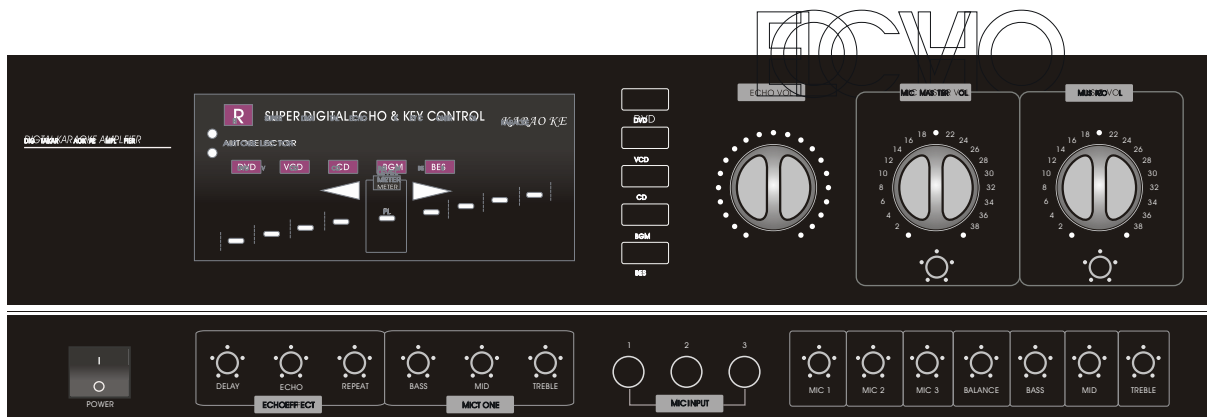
ECHO

DIGITAL KARAOKE AMPLIFIER

R SUPER DIGITAL ECHO & KEY CONTROL KARAOKE

AUTO SELECTOR

DVD VCD CD BGM BES

METER

PL

DVD

VCD

CD

BGM

BES

ECHO VOL

MIC MASTER VOL

2 4 6 8 10 12 14 16 18 22 24 26 28 30 32 34 36 38

MUSIC VOL

2 4 6 8 10 12 14 16 18 22 24 26 28 30 32 34 36 38

I
O
POWER

DELAY ECHO REPEAT

ECHO EFFECT

BASS MID TREBLE

MIC TONE

1 2 3

MIC INPUT

MIC 1 MIC 2 MIC 3 BALANCE BASS MID TREBLE